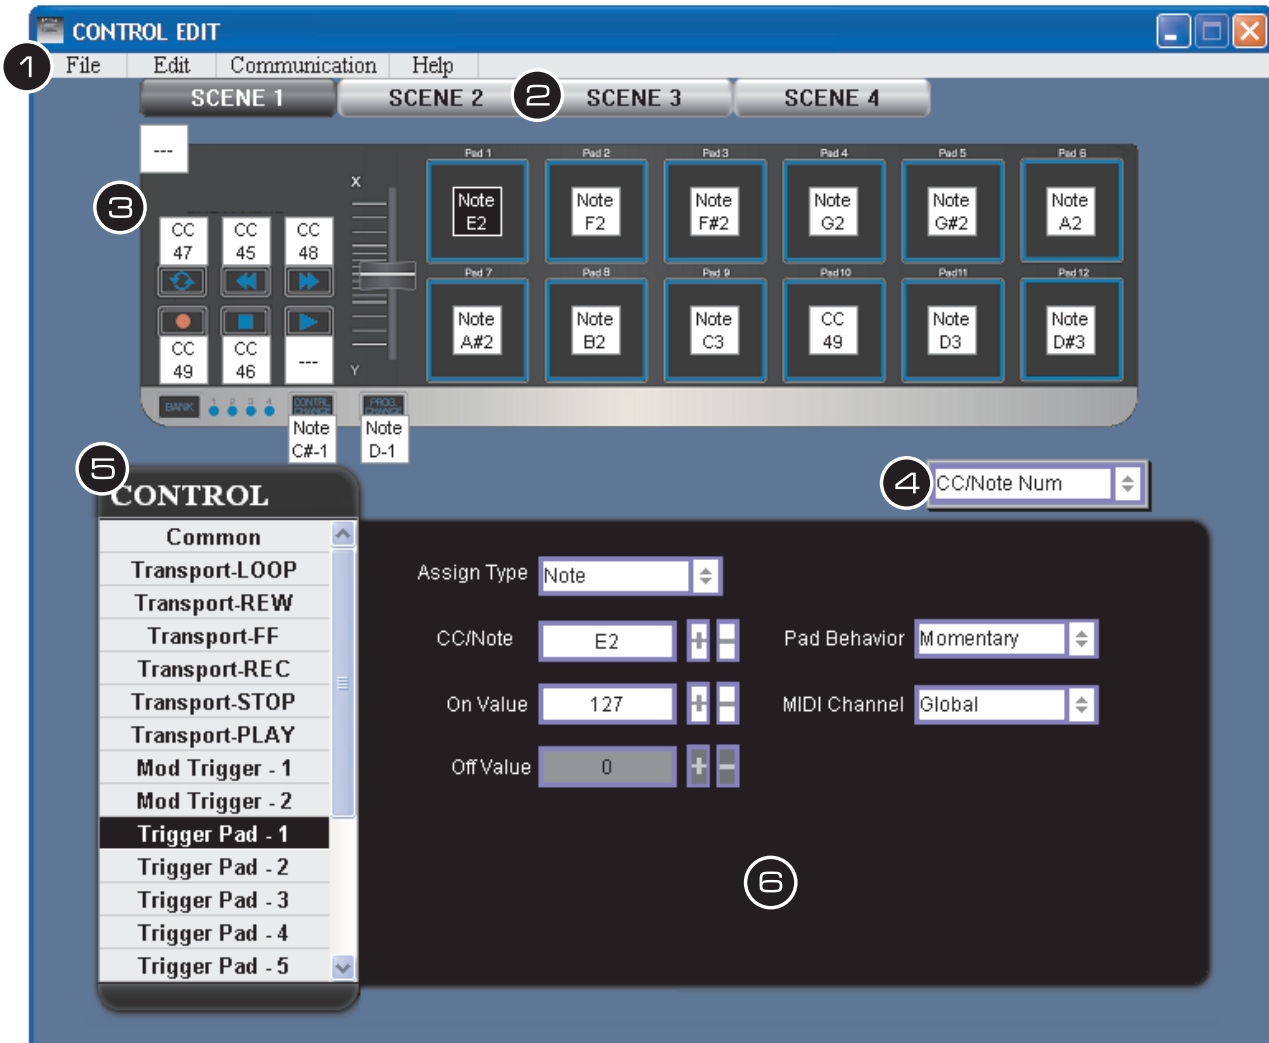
CONTROL EDIT

1 File Edit Communication Help

SCENE 1 SCENE 2 2 SCENE 3 SCENE 4

---

3

CC 47 CC 45 CC 48

CC 49 CC 46 ---

X

Y

Pad 1 Note E2
Pad 2 Note F2
Pad 3 Note F#2
Pad 4 Note G2
Pad 5 Note G#2
Pad 6 Note A2
Pad 7 Note A#2
Pad 8 Note B2
Pad 9 Note C3
Pad 10 CC 49
Pad 11 Note D3
Pad 12 Note D#3

BANK 1 2 3 4 CONTROL CHANGE PROG. CHANGE

Note C#-1 Note D-1

5 CONTROL

4 CC/Note Num

Common
Transport-LOOP
Transport-REW
Transport-FF
Transport-REC
Transport-STOP
Transport-PLAY
Mod Trigger - 1
Mod Trigger - 2
Trigger Pad - 1
Trigger Pad - 2
Trigger Pad - 3
Trigger Pad - 4
Trigger Pad - 5

Assign Type Note

CC/Note E2 Pad Behavior Momentary

On Value 127 MIDI Channel Global

Off Value 0

6